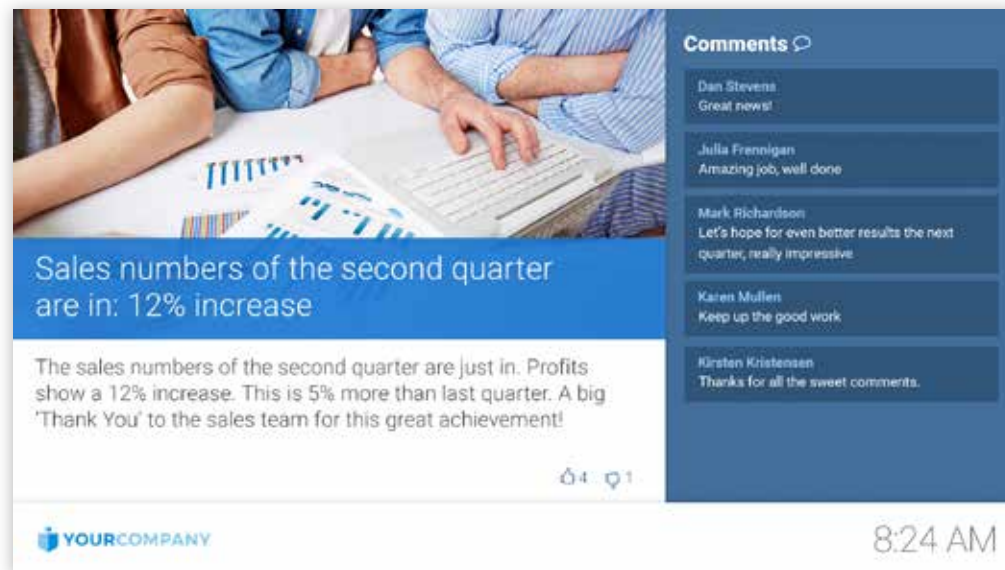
Sales numbers of the second quarter are in: 12% increase

The sales numbers of the second quarter are just in. Profits show a 12% increase. This is 5% more than last quarter. A big 'Thank You' to the sales team for this great achievement!

4 1

Comments

Dan Stevens
Great news!

Julia Frennigan
Amazing job, well done

Mark Richardson
Let's hope for even better results the next quarter, really impressive

Karen Mullen
Keep up the good work

Kirsten Kristensen
Thanks for all the sweet comments.

YOURCOMPANY

8:24 AM